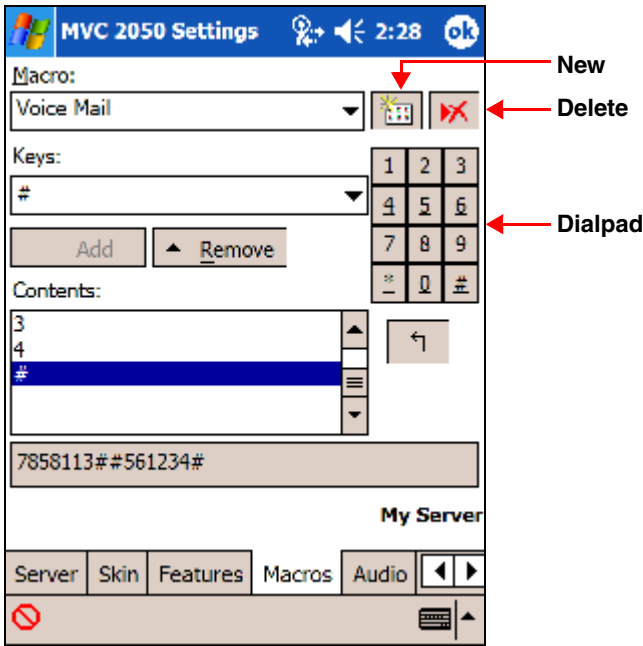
MVC 2050 Settings 2:28 ok

Macro:
Voice Mail

New
Delete

Keys:
#

| 1 | 2 | 3 |
|---|---|---|
| 4 | 5 | 6 |
| 7 | 8 | 9 |
| * | 0 | # |

Dialpad

Add
Remove

Contents:
3
4
#

7858113##561234#

My Server

Server | Skin | Features | Macros | Audio